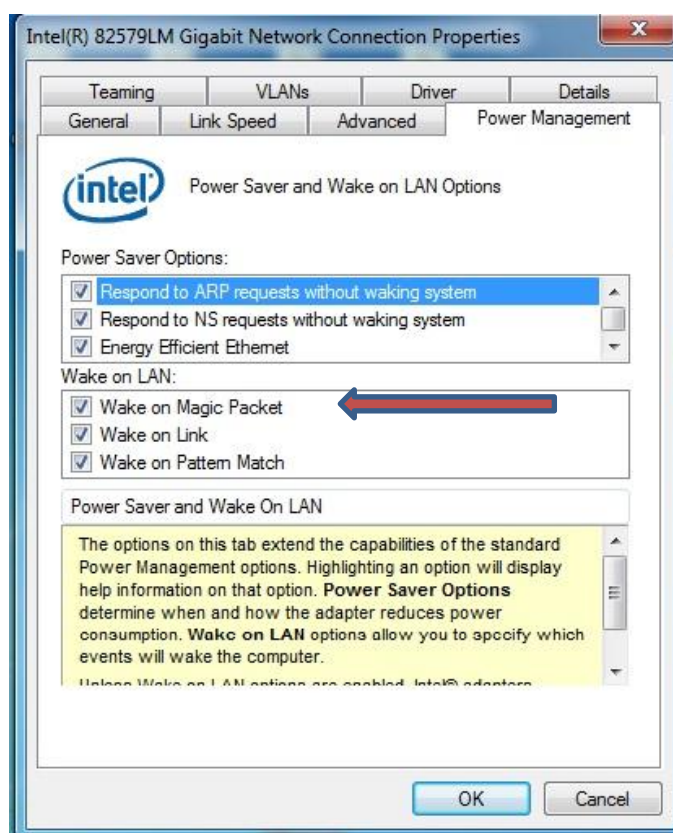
Intel(R) 82579LM Gigabit Network Connection Properties

Teaming | VLANs | Driver | Details
General | Link Speed | Advanced | Power Management

intel

Power Saver and Wake on LAN Options

Power Saver Options:

Respond to ARP requests without waking system
Respond to NS requests without waking system
Energy Efficient Ethernet

Wake on LAN:

Wake on Magic Packet
Wake on Link
Wake on Pattern Match

Power Saver and Wake On LAN

The options on this tab extend the capabilities of the standard Power Management options. Highlighting an option will display help information on that option. **Power Saver Options** determine when and how the adapter reduces power consumption. **Wake on LAN** options allow you to specify which events will wake the computer.

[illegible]

OK
Cancel